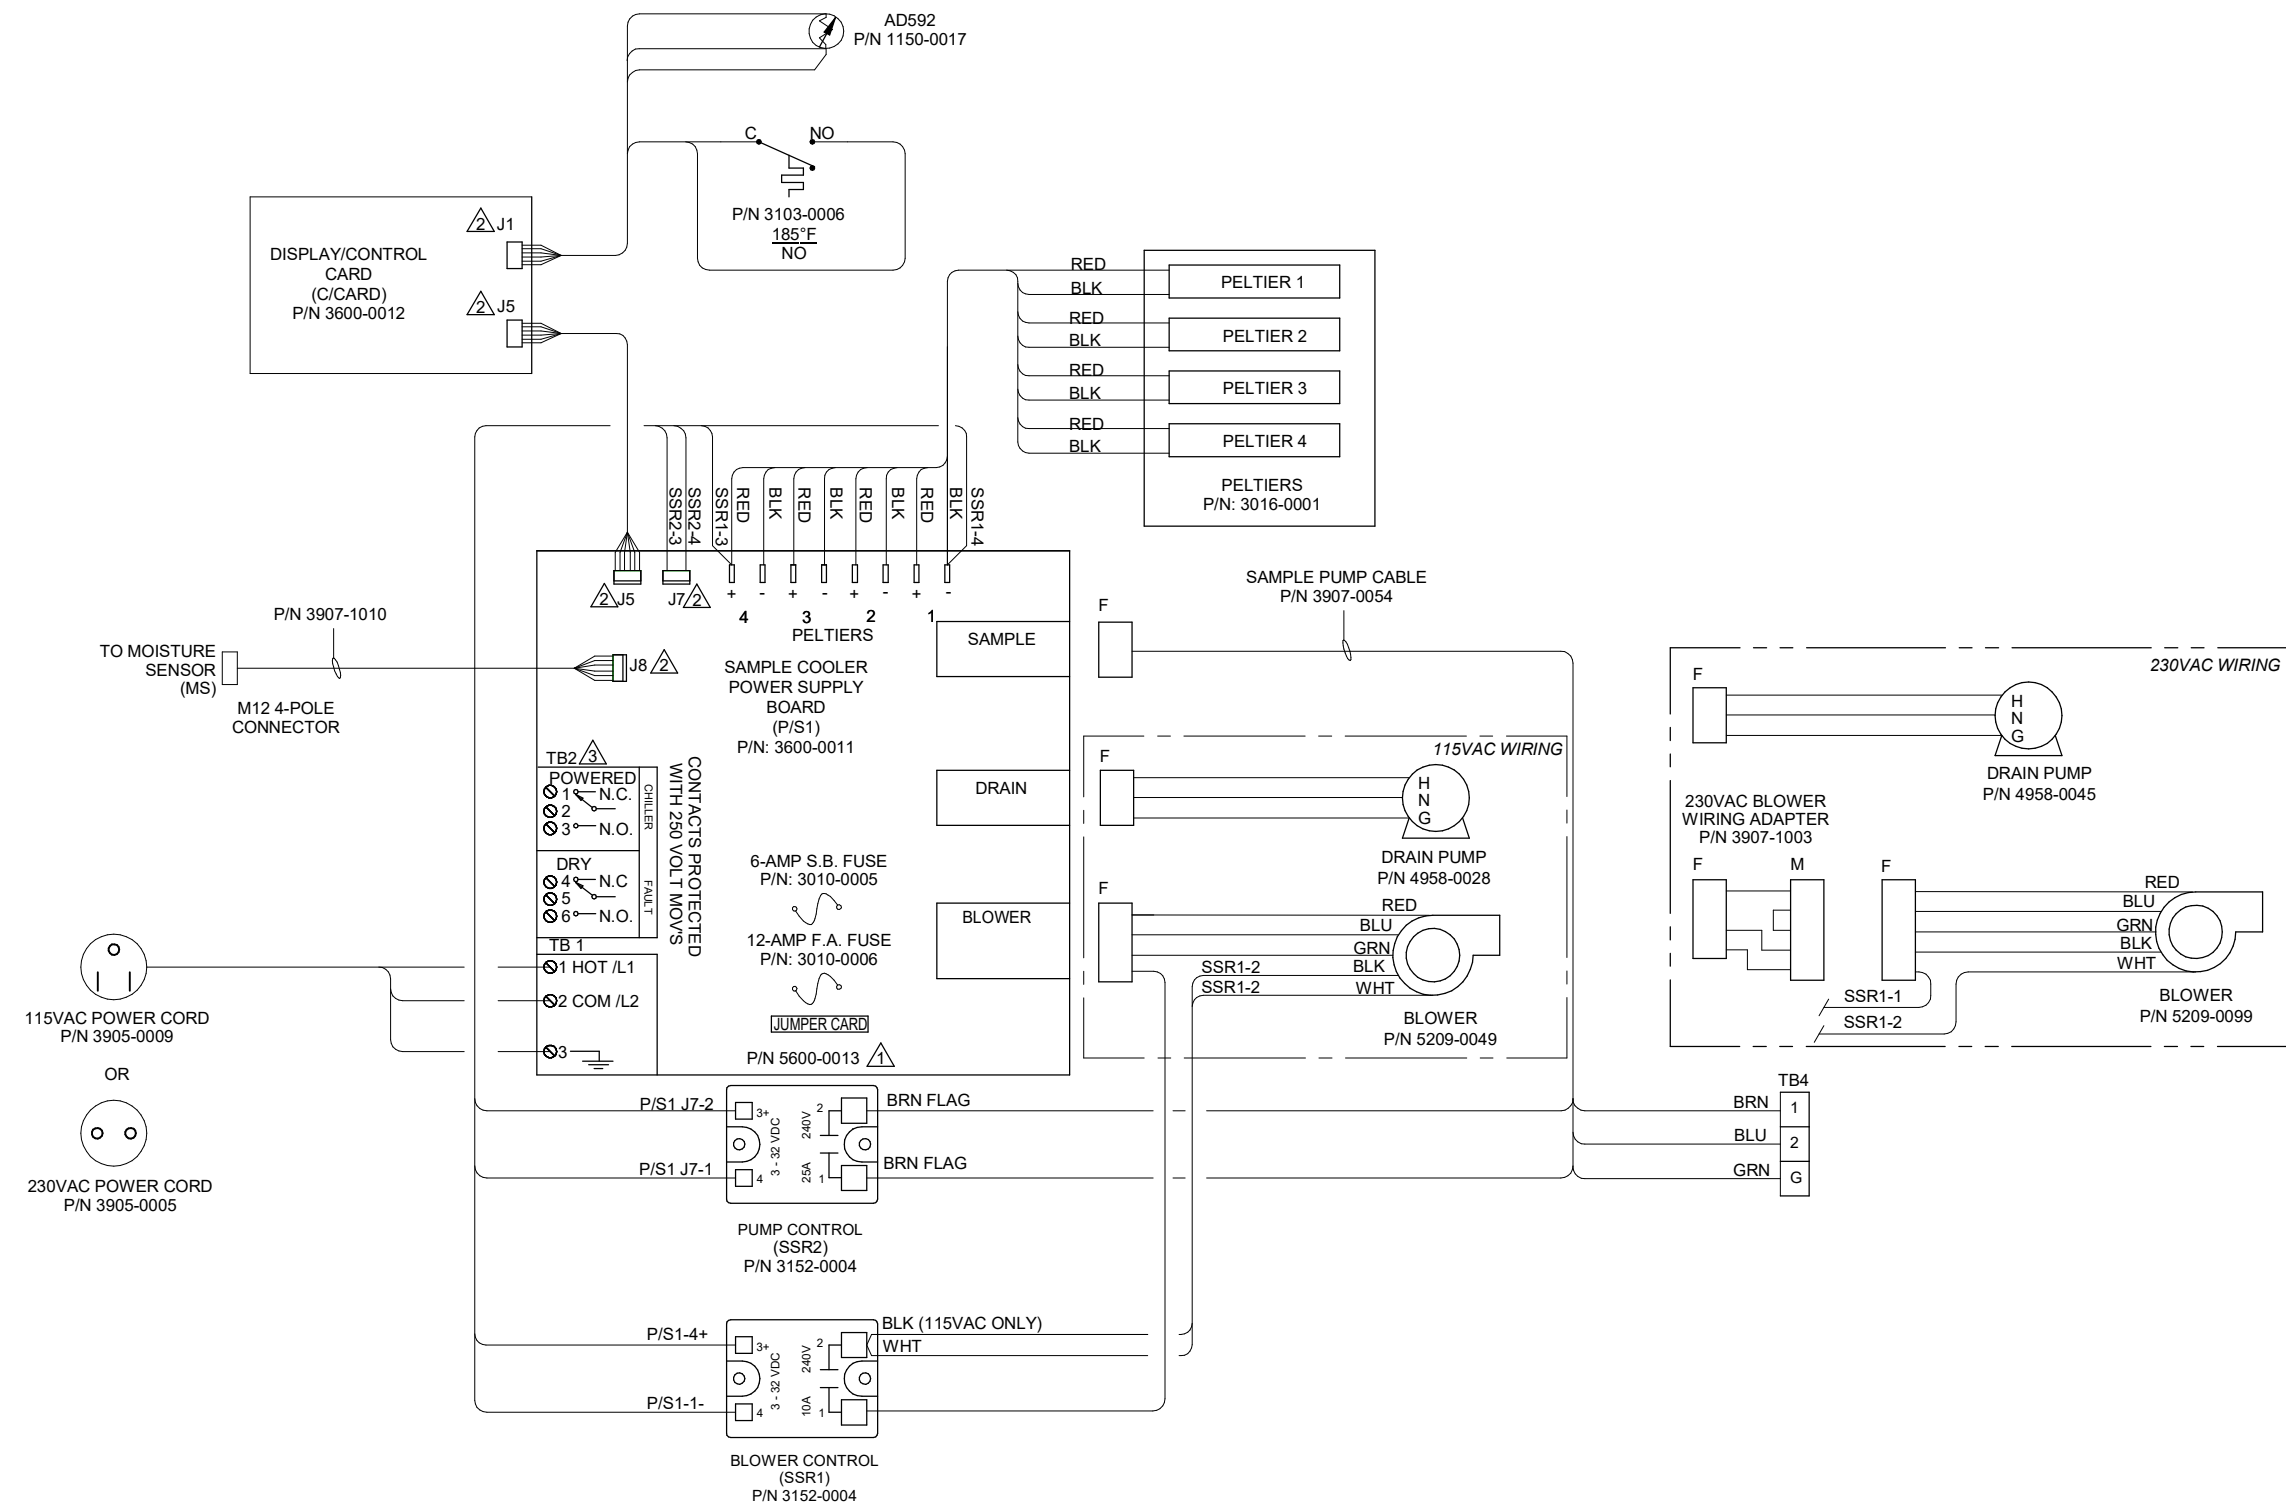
AD592
P/N 1150-0017

C
NO
P/N 3103-0006
185°F
NO

DISPLAY/CONTROL CARD (C/CARD) P/N 3600-0012
2 J1
2 J5

RED
BLK
PELTIER 1
RED
BLK
PELTIER 2
RED
BLK
PELTIER 3
RED
BLK
PELTIER 4
PELTIERS
P/N: 3016-0001

SSR2-3
SSR2-4
SSR1-3
RED
BLK
RED
BLK
RED
BLK
RED
BLK
SSR1-4

2 J5
J7 2
+ - + - + - + -
4 3 2 1
PELTIERS

SAMPLE PUMP CABLE
P/N 3907-0054
F
SAMPLE

P/N 3907-1010
TO MOISTURE SENSOR (MS)
M12 4-POLE CONNECTOR
J8 2

SAMPLE COOLER POWER SUPPLY BOARD (P/S1) P/N: 3600-0011

TB2 3
POWERED
1 N.C.
2
3 N.O.
CHILLER
DRY
4 N.C
5
6 N.O.
FAULT
CONTACTS PROTECTED WITH 250 VOLT MOVS

6-AMP S.B. FUSE
P/N: 3010-0005
12-AMP F.A. FUSE
P/N: 3010-0006
JUMPER CARD
P/N 5600-0013 1

DRAIN
BLOWER

TB 1
1 HOT /L1
2 COM /L2
3

115VAC WIRING
F
H
N
G
DRAIN PUMP
P/N 4958-0028
F
RED
BLU
GRN
BLK
WHT
SSR1-2
SSR1-2
BLOWER
P/N 5209-0049

230VAC WIRING
F
H
N
G
DRAIN PUMP
P/N 4958-0045
230VAC BLOWER WIRING ADAPTER
P/N 3907-1003
F
M
F
RED
BLU
GRN
BLK
WHT
SSR1-1
SSR1-2
BLOWER
P/N 5209-0099

115VAC POWER CORD
P/N 3905-0009
OR
230VAC POWER CORD
P/N 3905-0005

P/S1 J7-2
P/S1 J7-1
3+
4
3 - 32 VDC
240V
25A
2
1
BRN FLAG
BRN FLAG
PUMP CONTROL (SSR2) P/N 3152-0004

TB4
BRN 1
BLU 2
GRN G

P/S1-4+
P/S1-1-
3+
4
3 - 32 VDC
240V
10A
2
1
BLK (115VAC ONLY)
WHT
BLOWER CONTROL (SSR1) P/N 3152-0004